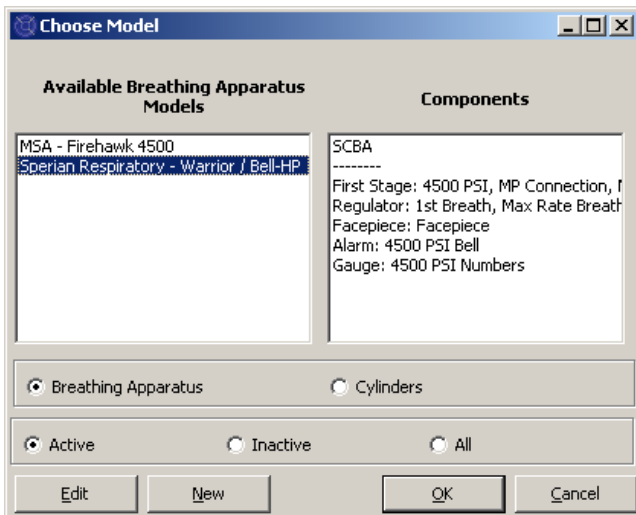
Choose Model

Available Breathing Apparatus Models

Components

MSA - Firehawk 4500
Sperian Respiratory - Warrior / Bell-HP

SCBA
--------
First Stage: 4500 PSI, MP Connection, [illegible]
Regulator: 1st Breath, Max Rate Breath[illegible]
Facepiece: Facepiece
Alarm: 4500 PSI Bell
Gauge: 4500 PSI Numbers

Breathing Apparatus

Cylinders

Active

Inactive

All

Edit

New

OK

Cancel